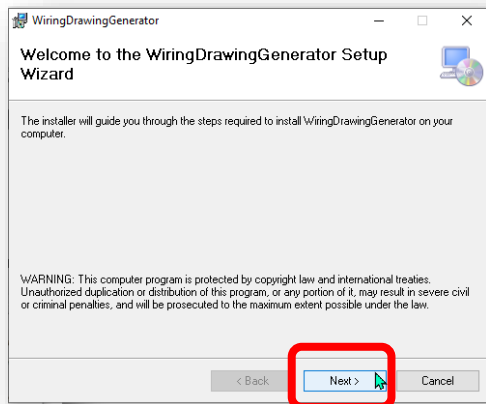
WiringDrawingGenerator

Welcome to the WiringDrawingGenerator Setup Wizard

The installer will guide you through the steps required to install WiringDrawingGenerator on your computer.

WARNING: This computer program is protected by copyright law and international treaties. Unauthorized duplication or distribution of this program, or any portion of it, may result in severe civil or criminal penalties, and will be prosecuted to the maximum extent possible under the law.

< Back
Next >
Cancel